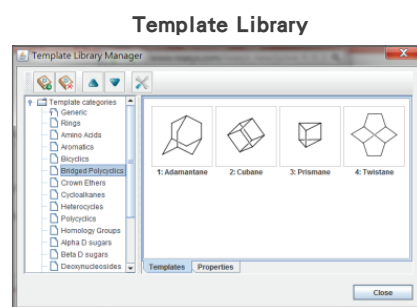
Template Library

Template Library Manager

Template categories
Generic
Rings
Amino Acids
Aromatics
Bicyclics
Bridged Polycyclics
Crown Ethers
Cycloalkanes
Heterocycles
Polycyclics
Homology Groups
Alpha D sugars
Beta D sugars
Deoxynucleosides

1: Adamantane
2: Cubane
3: Prismane
4: Twistane

Templates
Properties

Close